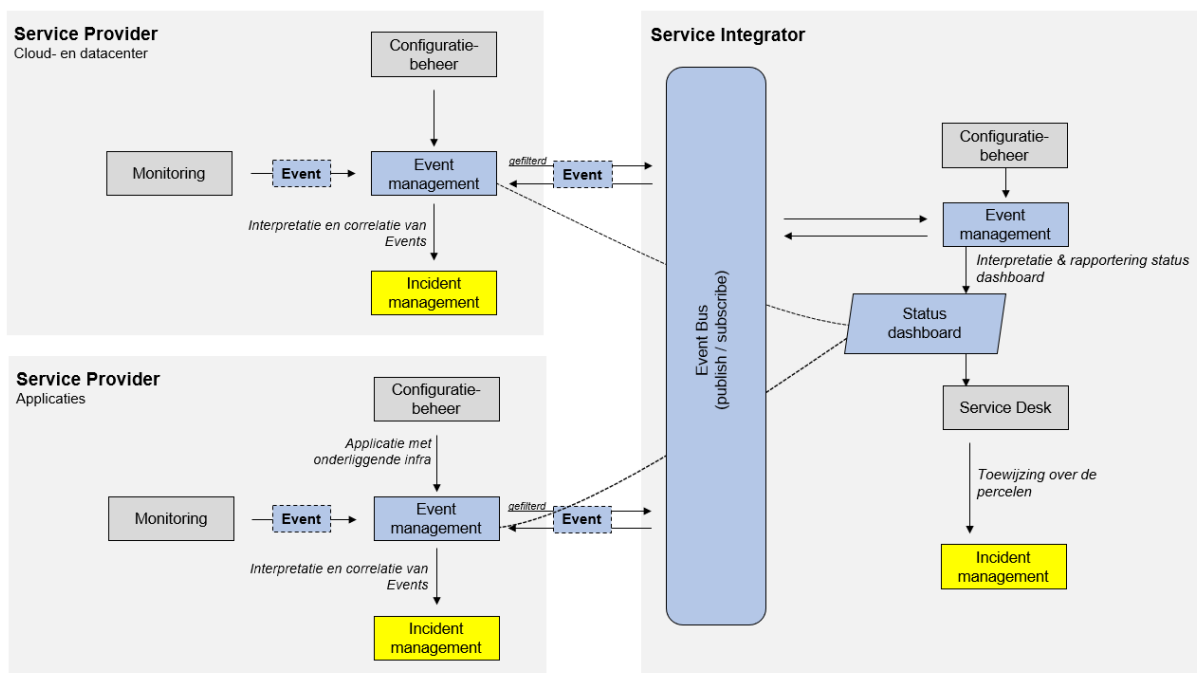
Service Provider
Cloud- en datacenter

Configuratiebeheer

Monitoring

Event

Event management

gefilterd

Event

Interpretatie en correlatie van Events

Incident management

Service Provider
Applicaties

Configuratiebeheer

Applicatie met onderliggende infra

Monitoring

Event

Event management

gefilterd

Event

Interpretatie en correlatie van Events

Incident management

Service Integrator

Event Bus
(publish / subscribe)

Configuratiebeheer

Event management

Interpretatie & rapportering status dashboard

Status dashboard

Service Desk

Toewijzing over de percelen

Incident management